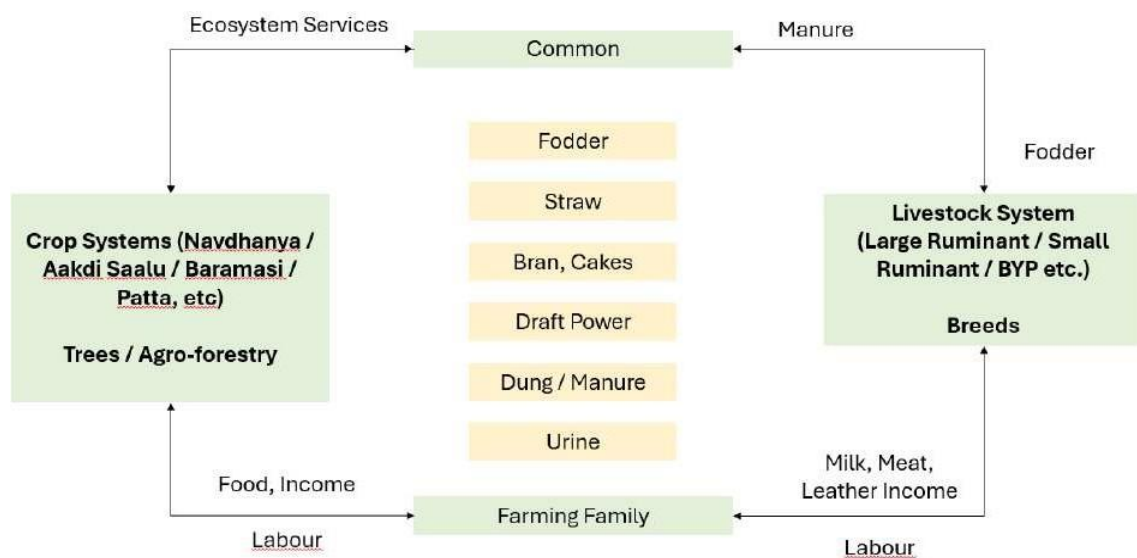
Ecosystem Services

Common

Manure

Fodder

Fodder

Straw

Bran, Cakes

Draft Power

Dung / Manure

Urine

Crop Systems (Navdhanya / Aakdi Saalu / Baramasi / Patta, etc)

Trees / Agro-forestry

Livestock System (Large Ruminant / Small Ruminant / BYP etc.)

Breeds

Food, Income

Labour

Farming Family

Milk, Meat, Leather Income

Labour